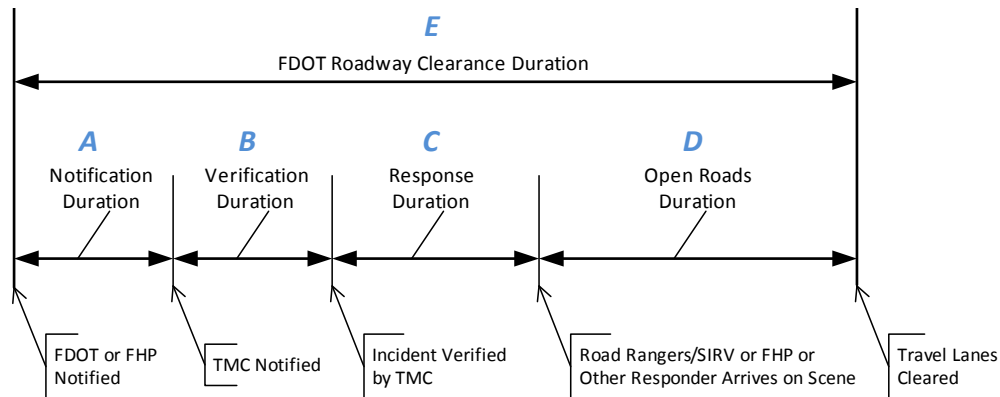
E
FDOT Roadway Clearance Duration

A
Notification Duration

B
Verification Duration

C
Response Duration

D
Open Roads Duration

FDOT or FHP Notified

TMC Notified

Incident Verified by TMC

Road Rangers/SIRV or FHP or Other Responder Arrives on Scene

Travel Lanes Cleared